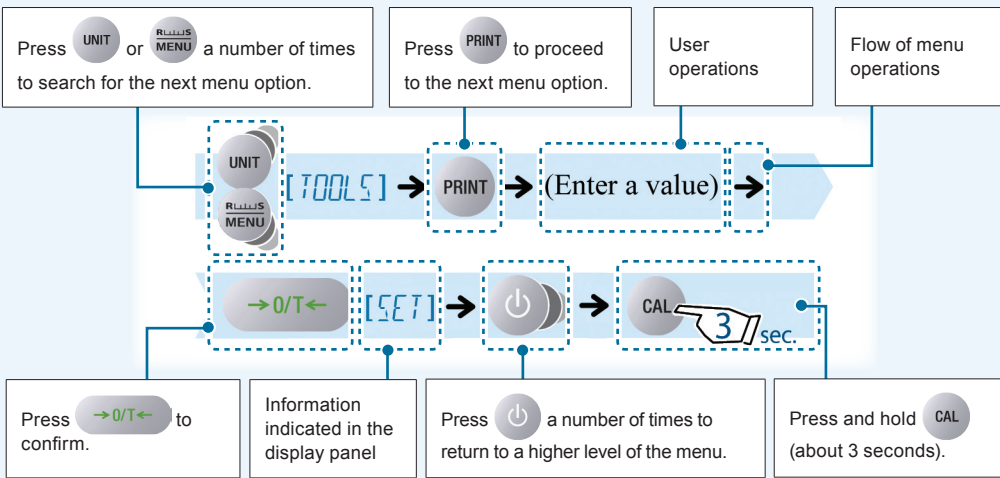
Press UNIT or MENU a number of times to search for the next menu option.

Press PRINT to proceed to the next menu option.

User operations

Flow of menu operations

UNIT MENU [TOOLS] → PRINT → (Enter a value) →

→0/T← [SET] → ⏻ → CAL 3 sec.

Press →0/T← to confirm.

Information indicated in the display panel

Press ⏻ a number of times to return to a higher level of the menu.

Press and hold CAL (about 3 seconds).